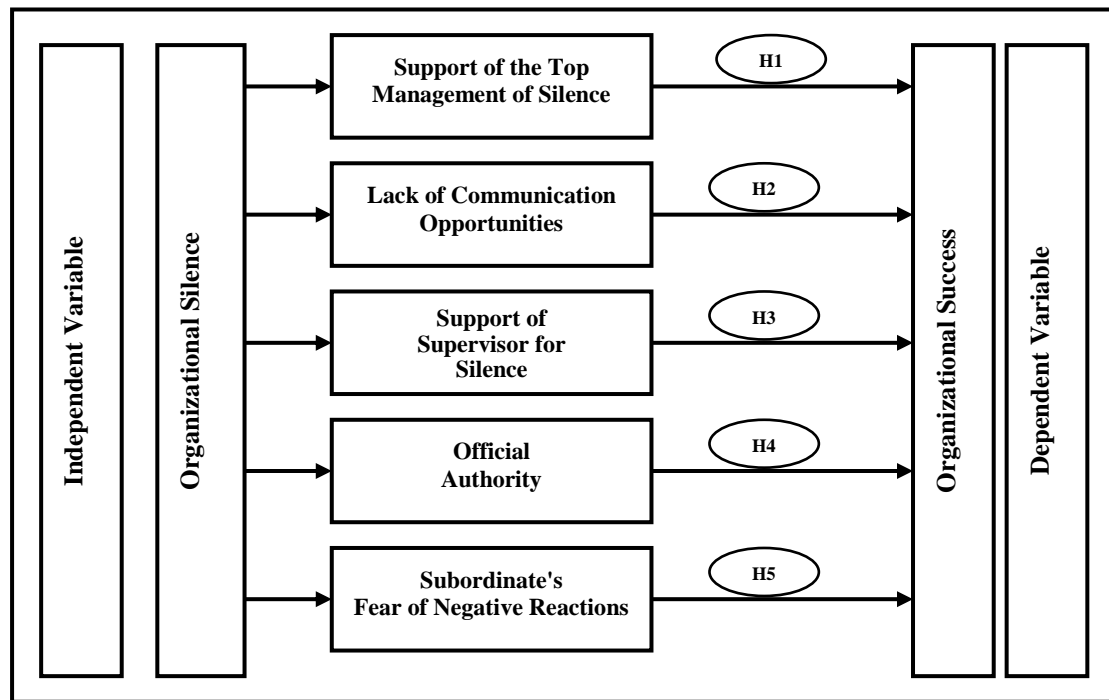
Independent Variable

Organizational Silence

Support of the Top Management of Silence

H1

Lack of Communication Opportunities

H2

Support of Supervisor for Silence

H3

Official Authority

H4

Subordinate's Fear of Negative Reactions

H5

Organizational Success

Dependent Variable